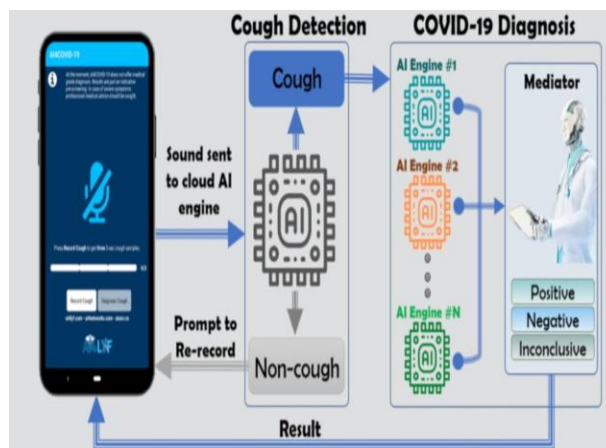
AI4COVID-19

At the moment, AI4COVID-19 does not offer medical grade diagnosis. Results are yet an indicative pre-screening. In case of severe symptoms, professional medical advice should be sought.

Press Record Cough to get three 3 sec cough samples.

Record Cough

Diagnose Cough

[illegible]

Sound sent to cloud AI engine

Cough Detection

Cough

AI

Non-cough

Prompt to Re-record

COVID-19 Diagnosis

AI Engine #1

AI

AI Engine #2

AI

AI Engine #N

AI

Mediator

Positive

Negative

Inconclusive

Result